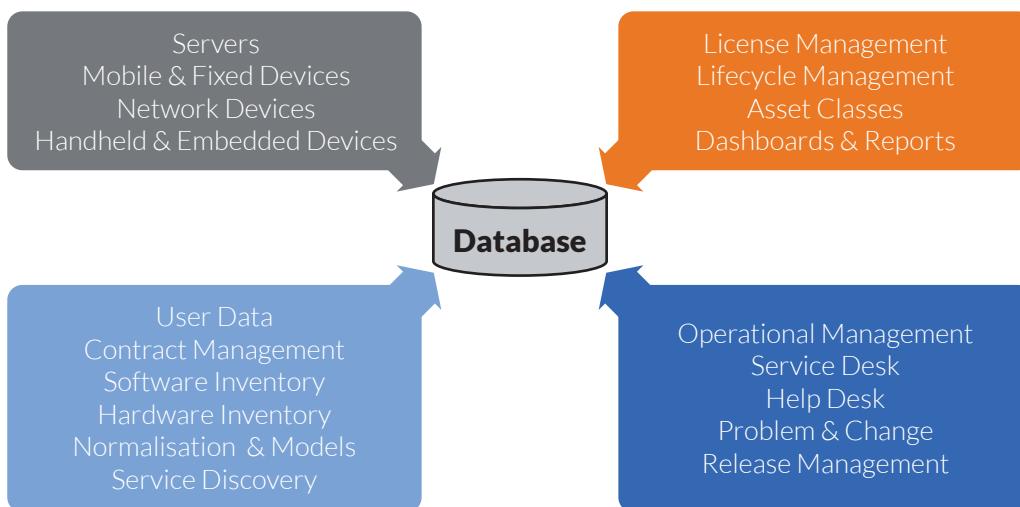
Servers
Mobile & Fixed Devices
Network Devices
Handheld & Embedded Devices

License Management
Lifecycle Management
Asset Classes
Dashboards & Reports

Database

User Data
Contract Management
Software Inventory
Hardware Inventory
Normalisation & Models
Service Discovery

Operational Management
Service Desk
Help Desk
Problem & Change
Release Management